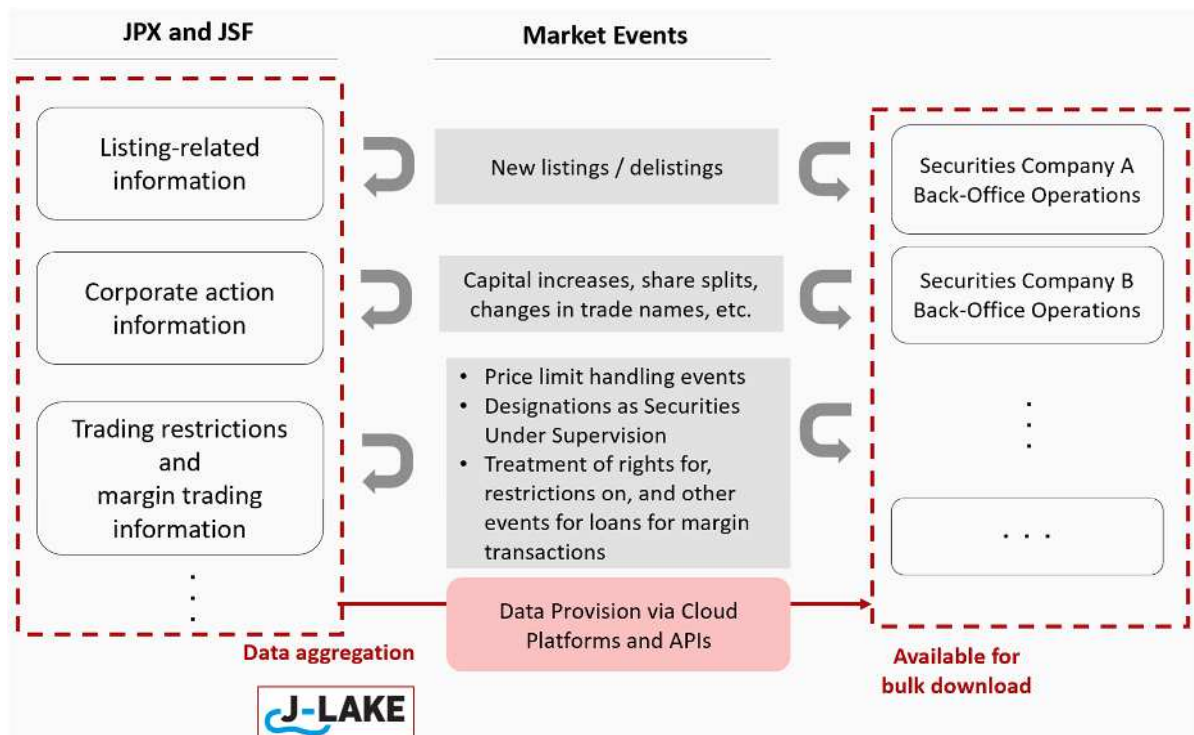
JPX and JSF

Market Events

Listing-related information

New listings / delistings

Securities Company A Back-Office Operations

Corporate action information

Capital increases, share splits, changes in trade names, etc.

Securities Company B Back-Office Operations

Trading restrictions and margin trading information

- Price limit handling events
- Designations as Securities Under Supervision
- Treatment of rights for, restrictions on, and other events for loans for margin transactions

⋮

⋮

. . .

Data Provision via Cloud Platforms and APIs

Data aggregation

Available for bulk download

J-LAKE